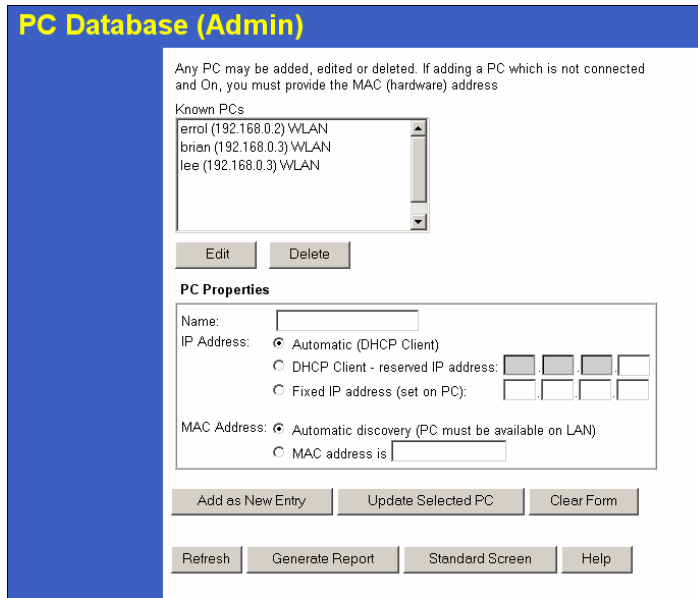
PC Database (Admin)

Any PC may be added, edited or deleted. If adding a PC which is not connected and On, you must provide the MAC (hardware) address

Known PCs

errol (192.168.0.2) WLAN
brian (192.168.0.3) WLAN
lee (192.168.0.3) WLAN

Edit Delete

PC Properties

Name:
IP Address: Automatic (DHCP Client)
DHCP Client - reserved IP address: . . .
Fixed IP address (set on PC): . . .

MAC Address: Automatic discovery (PC must be available on LAN)
MAC address is

Add as New Entry Update Selected PC Clear Form

Refresh Generate Report Standard Screen Help